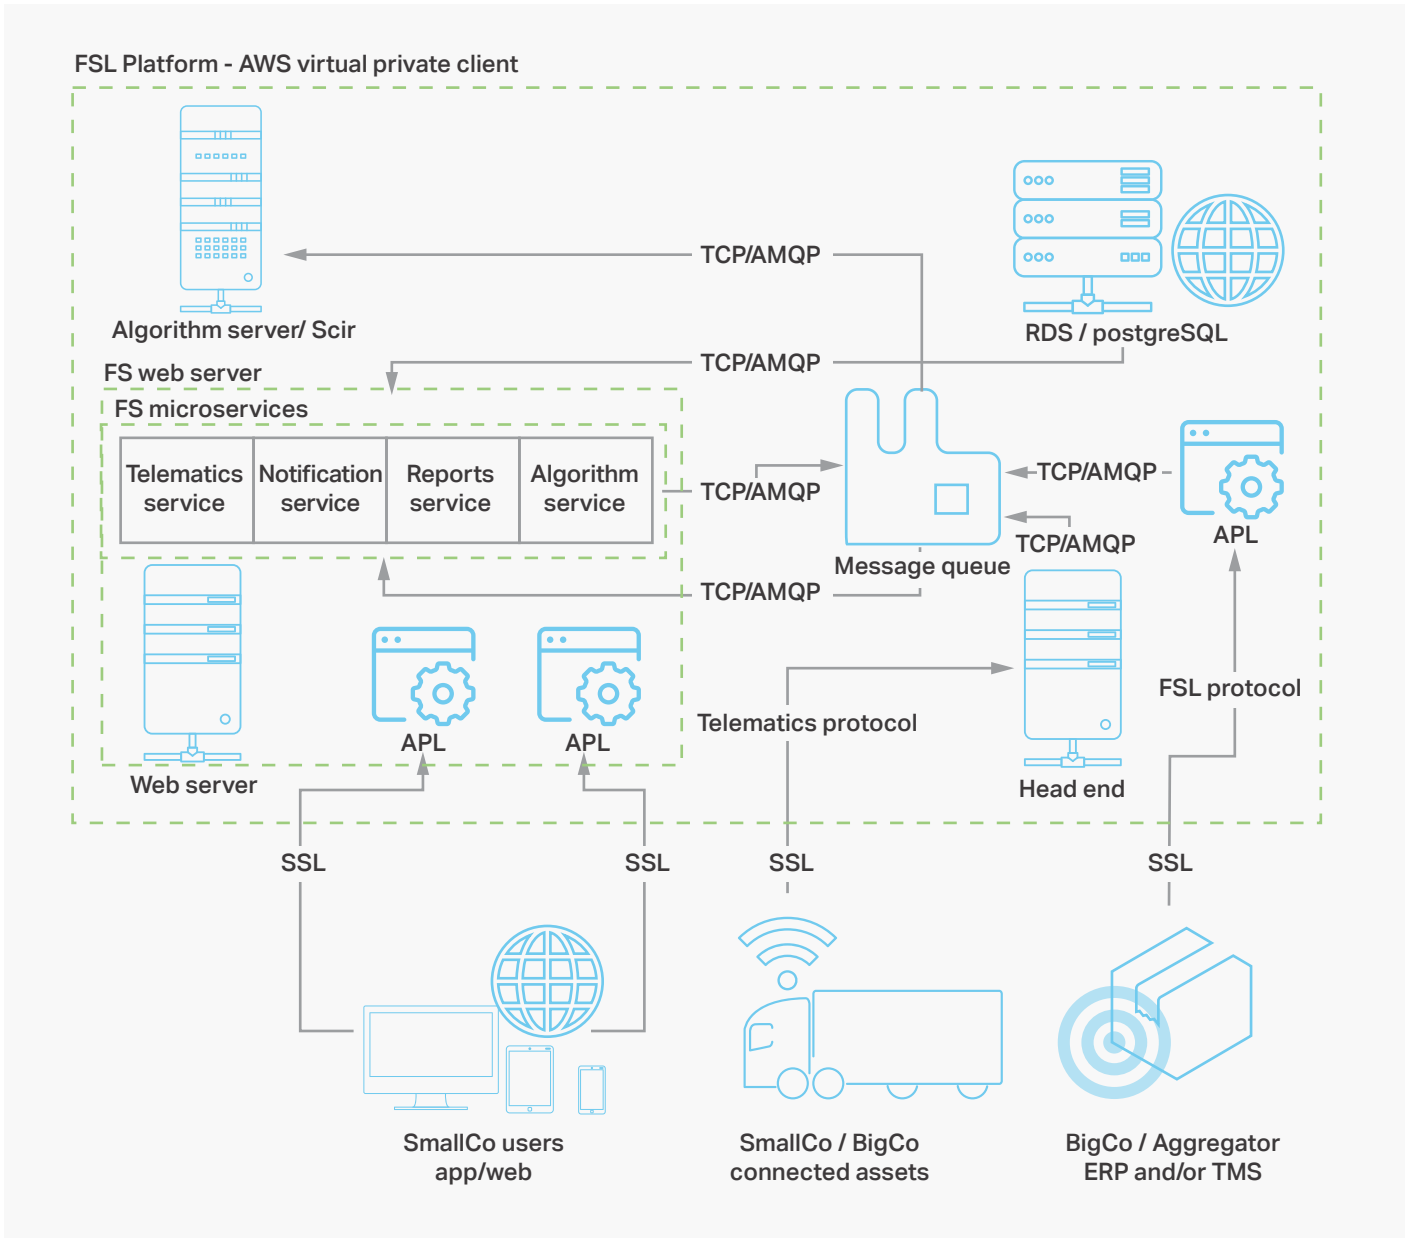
FSL Platform - AWS virtual private client

TCP/AMQP

Algorithm server/ Scir

RDS / postgreSQL

FS web server

TCP/AMQP

FS microservices

| Telematics service | Notification service | Reports service | Algorithm service |
|---|---|---|---|

TCP/AMQP

TCP/AMQP

TCP/AMQP

APL

Message queue

TCP/AMQP

Web server

APL

APL

Telematics protocol

FSL protocol

Head end

SSL

SSL

SSL

SSL

SmallCo users app/web

SmallCo / BigCo connected assets

BigCo / Aggregator ERP and/or TMS